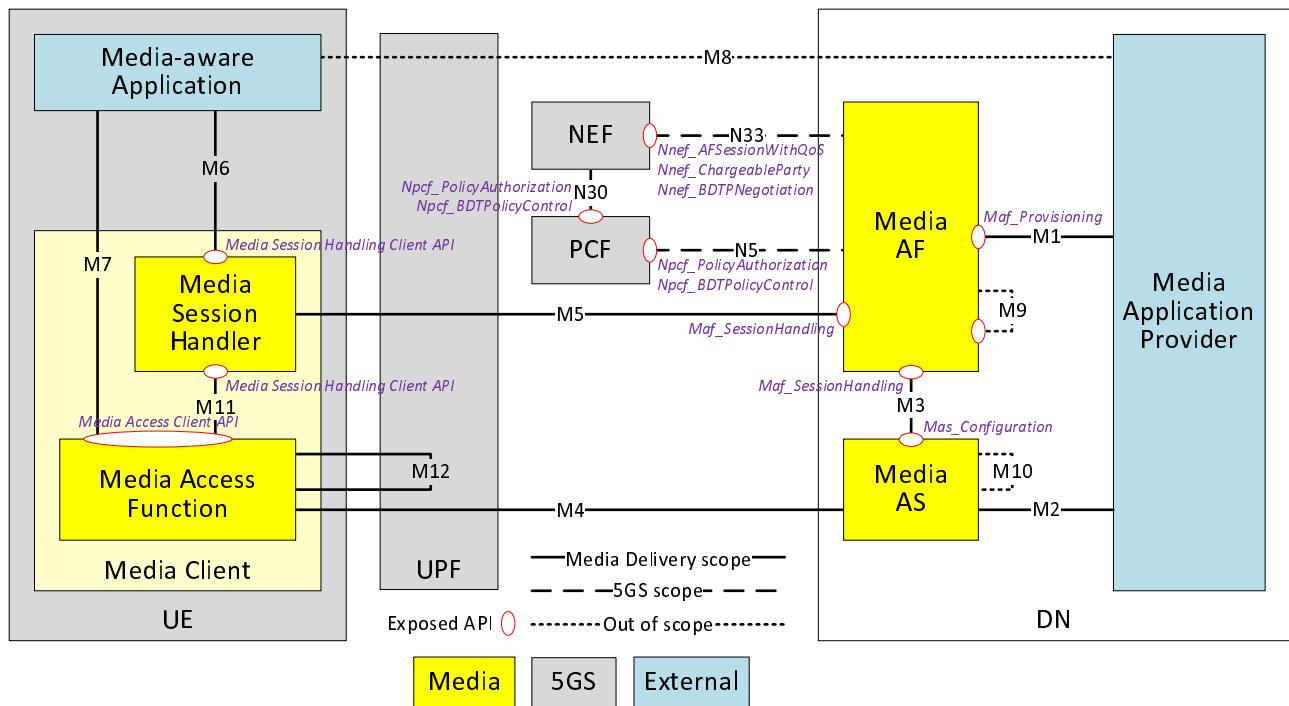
Media-aware Application

M8

M6

M7

Media Session Handling Client API

Media Session Handler

Media Session Handling Client API

M11

Media Access Client API

Media Access Function

Media Client

UE

M12

UPF

NEF

N33

Nnef_AFSessionWithQoS
Nnef_ChargeableParty
Nnef_BDTPNegotiation

Npcf_PolicyAuthorization
Npcf_BDTPolicyControl

N30

PCF

N5

Npcf_PolicyAuthorization
Npcf_BDTPolicyControl

M5

Maf_SessionHandling

Media AF

Maf_Provisioning

M1

M9

Maf_SessionHandling

M3

Mas_Configuration

Media AS

M10

M4

M2

Media Application Provider

Media Delivery scope

5GS scope

Exposed API

Out of scope

DN

Media

5GS

External